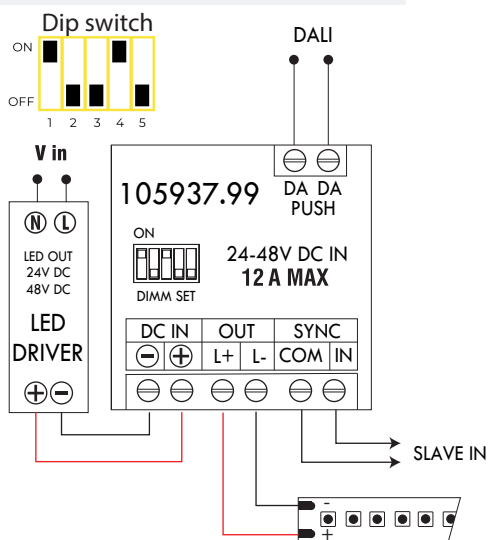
Dip switch
ON
OFF
1 2 3 4 5

DALI

V in

N L
LED OUT
24V DC
48V DC
LED
DRIVER
+ −

105937.99

DA DA
PUSH

ON
DIMM SET

24-48V DC IN
12 A MAX

| DC IN | | OUT | | SYNC | |
|---|---|---|---|---|---|
| − | + | L+ | L- | COM | IN |

SLAVE IN

-
+